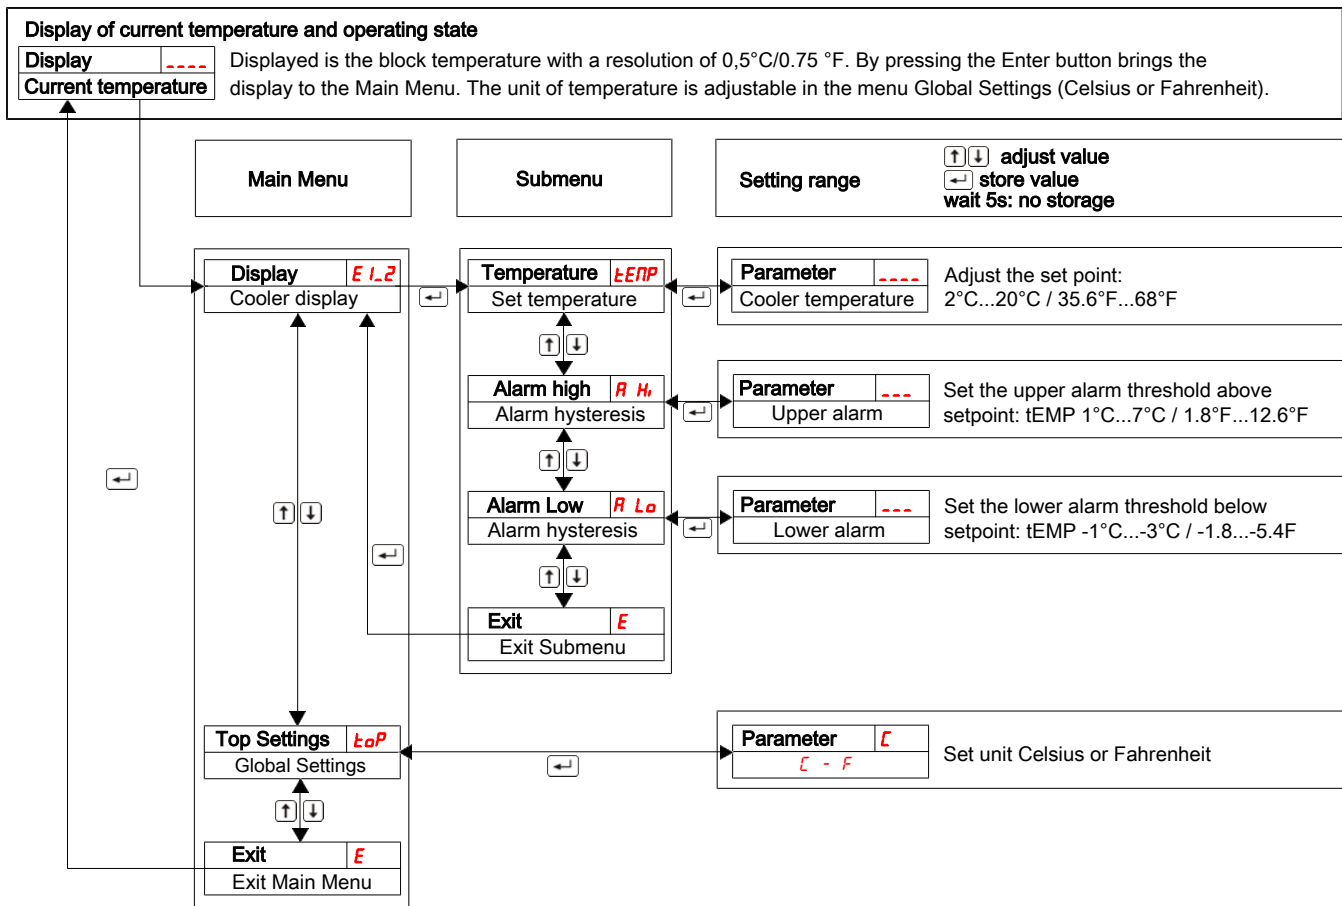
Display of current temperature and operating state

| Display | ---- |
|---|---|
| Current temperature | |

Displayed is the block temperature with a resolution of 0,5°C/0.75 °F. By pressing the Enter button brings the display to the Main Menu. The unit of temperature is adjustable in the menu Global Settings (Celsius or Fahrenheit).

Main Menu

Submenu

Setting range

↑↓ adjust value
↵ store value
wait 5s: no storage

| Display | E1_2 |
|---|---|
| Cooler display | |

↵

| Temperature | tEMP |
|---|---|
| Set temperature | |

↵

| Parameter | ---- |
|---|---|
| Cooler temperature | |

Adjust the set point: 2°C...20°C / 35.6°F...68°F

↑↓

| Alarm high | A Hi |
|---|---|
| Alarm hysteresis | |

↵

| Parameter | --- |
|---|---|
| Upper alarm | |

Set the upper alarm threshold above setpoint: tEMP 1°C...7°C / 1.8°F...12.6°F

↑↓

| Alarm Low | A Lo |
|---|---|
| Alarm hysteresis | |

↵

| Parameter | --- |
|---|---|
| Lower alarm | |

Set the lower alarm threshold below setpoint: tEMP -1°C...-3°C / -1.8...-5.4F

↵

↑↓

↵

↑↓

| Exit | E |
|---|---|
| Exit Submenu | |

| Top Settings | toP |
|---|---|
| Global Settings | |

↵

| Parameter | C |
|---|---|
| C - F | |

Set unit Celsius or Fahrenheit

↑↓

| Exit | E |
|---|---|
| Exit Main Menu | |